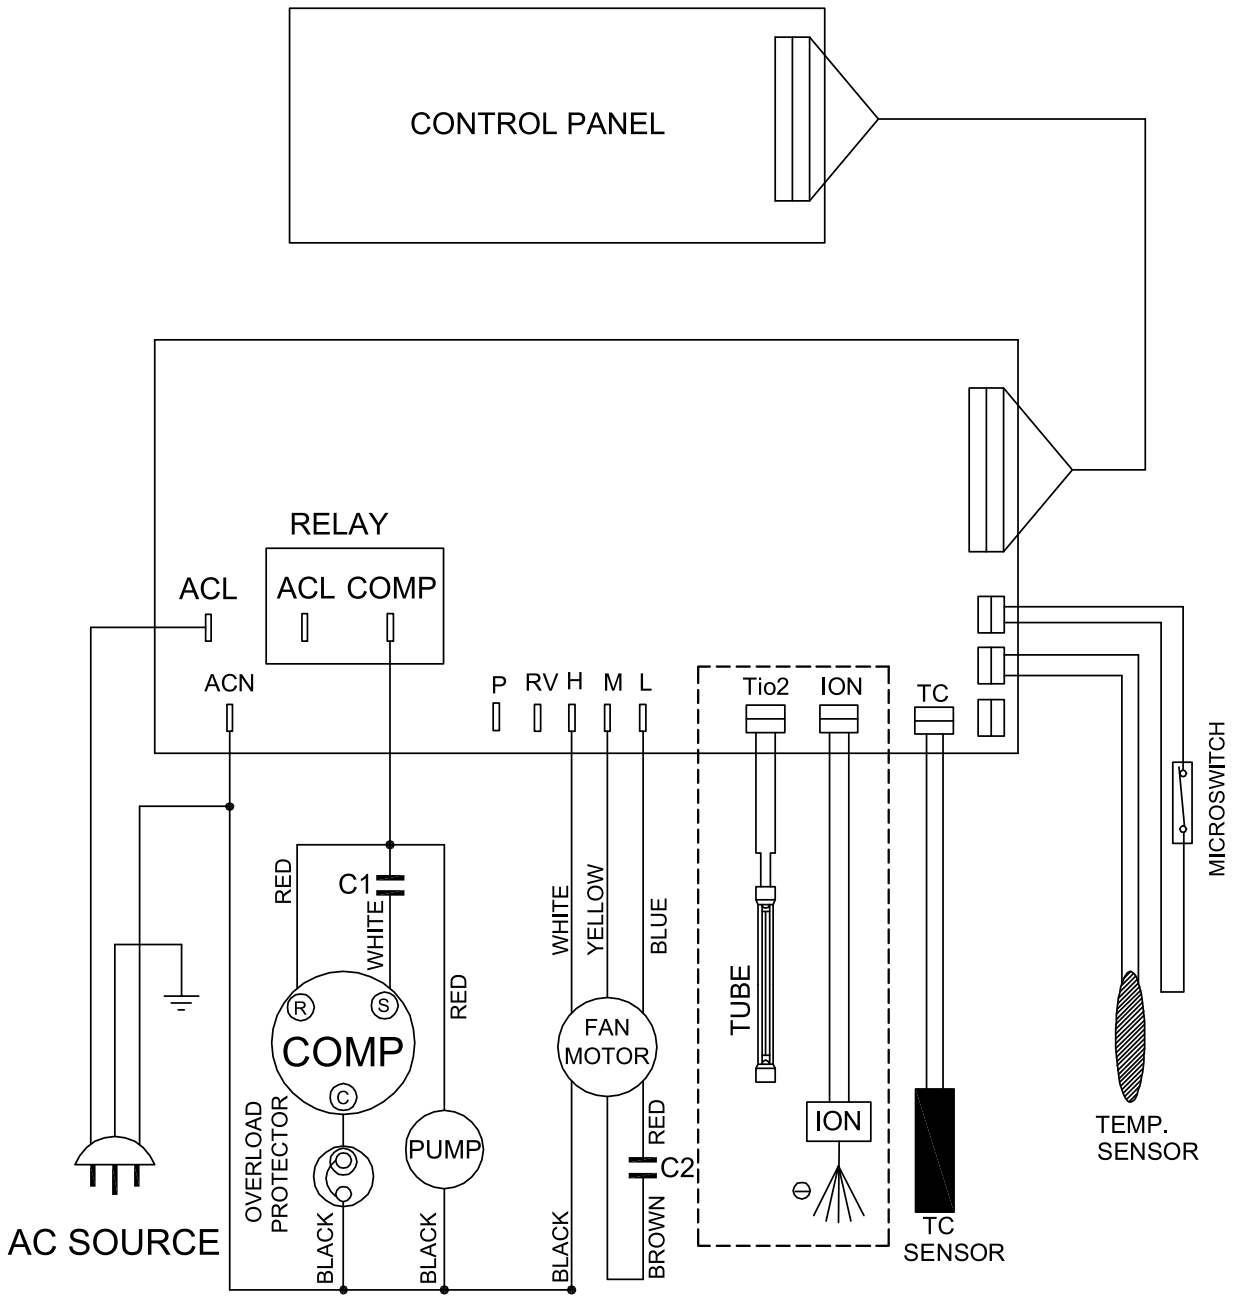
CONTROL PANEL

RELAY
ACL COMP

ACL
ACN

P RV H M L

Tio2 ION TC

MICROSWITCH

RED
C1
WHITE
RED
R S
COMP
C
OVERLOAD PROTECTOR
PUMP
BLACK
BLACK

WHITE
YELLOW
BLUE
FAN MOTOR
RED
C2
BLACK
BROWN

TUBE
ION
TC SENSOR
TEMP. SENSOR

AC SOURCE